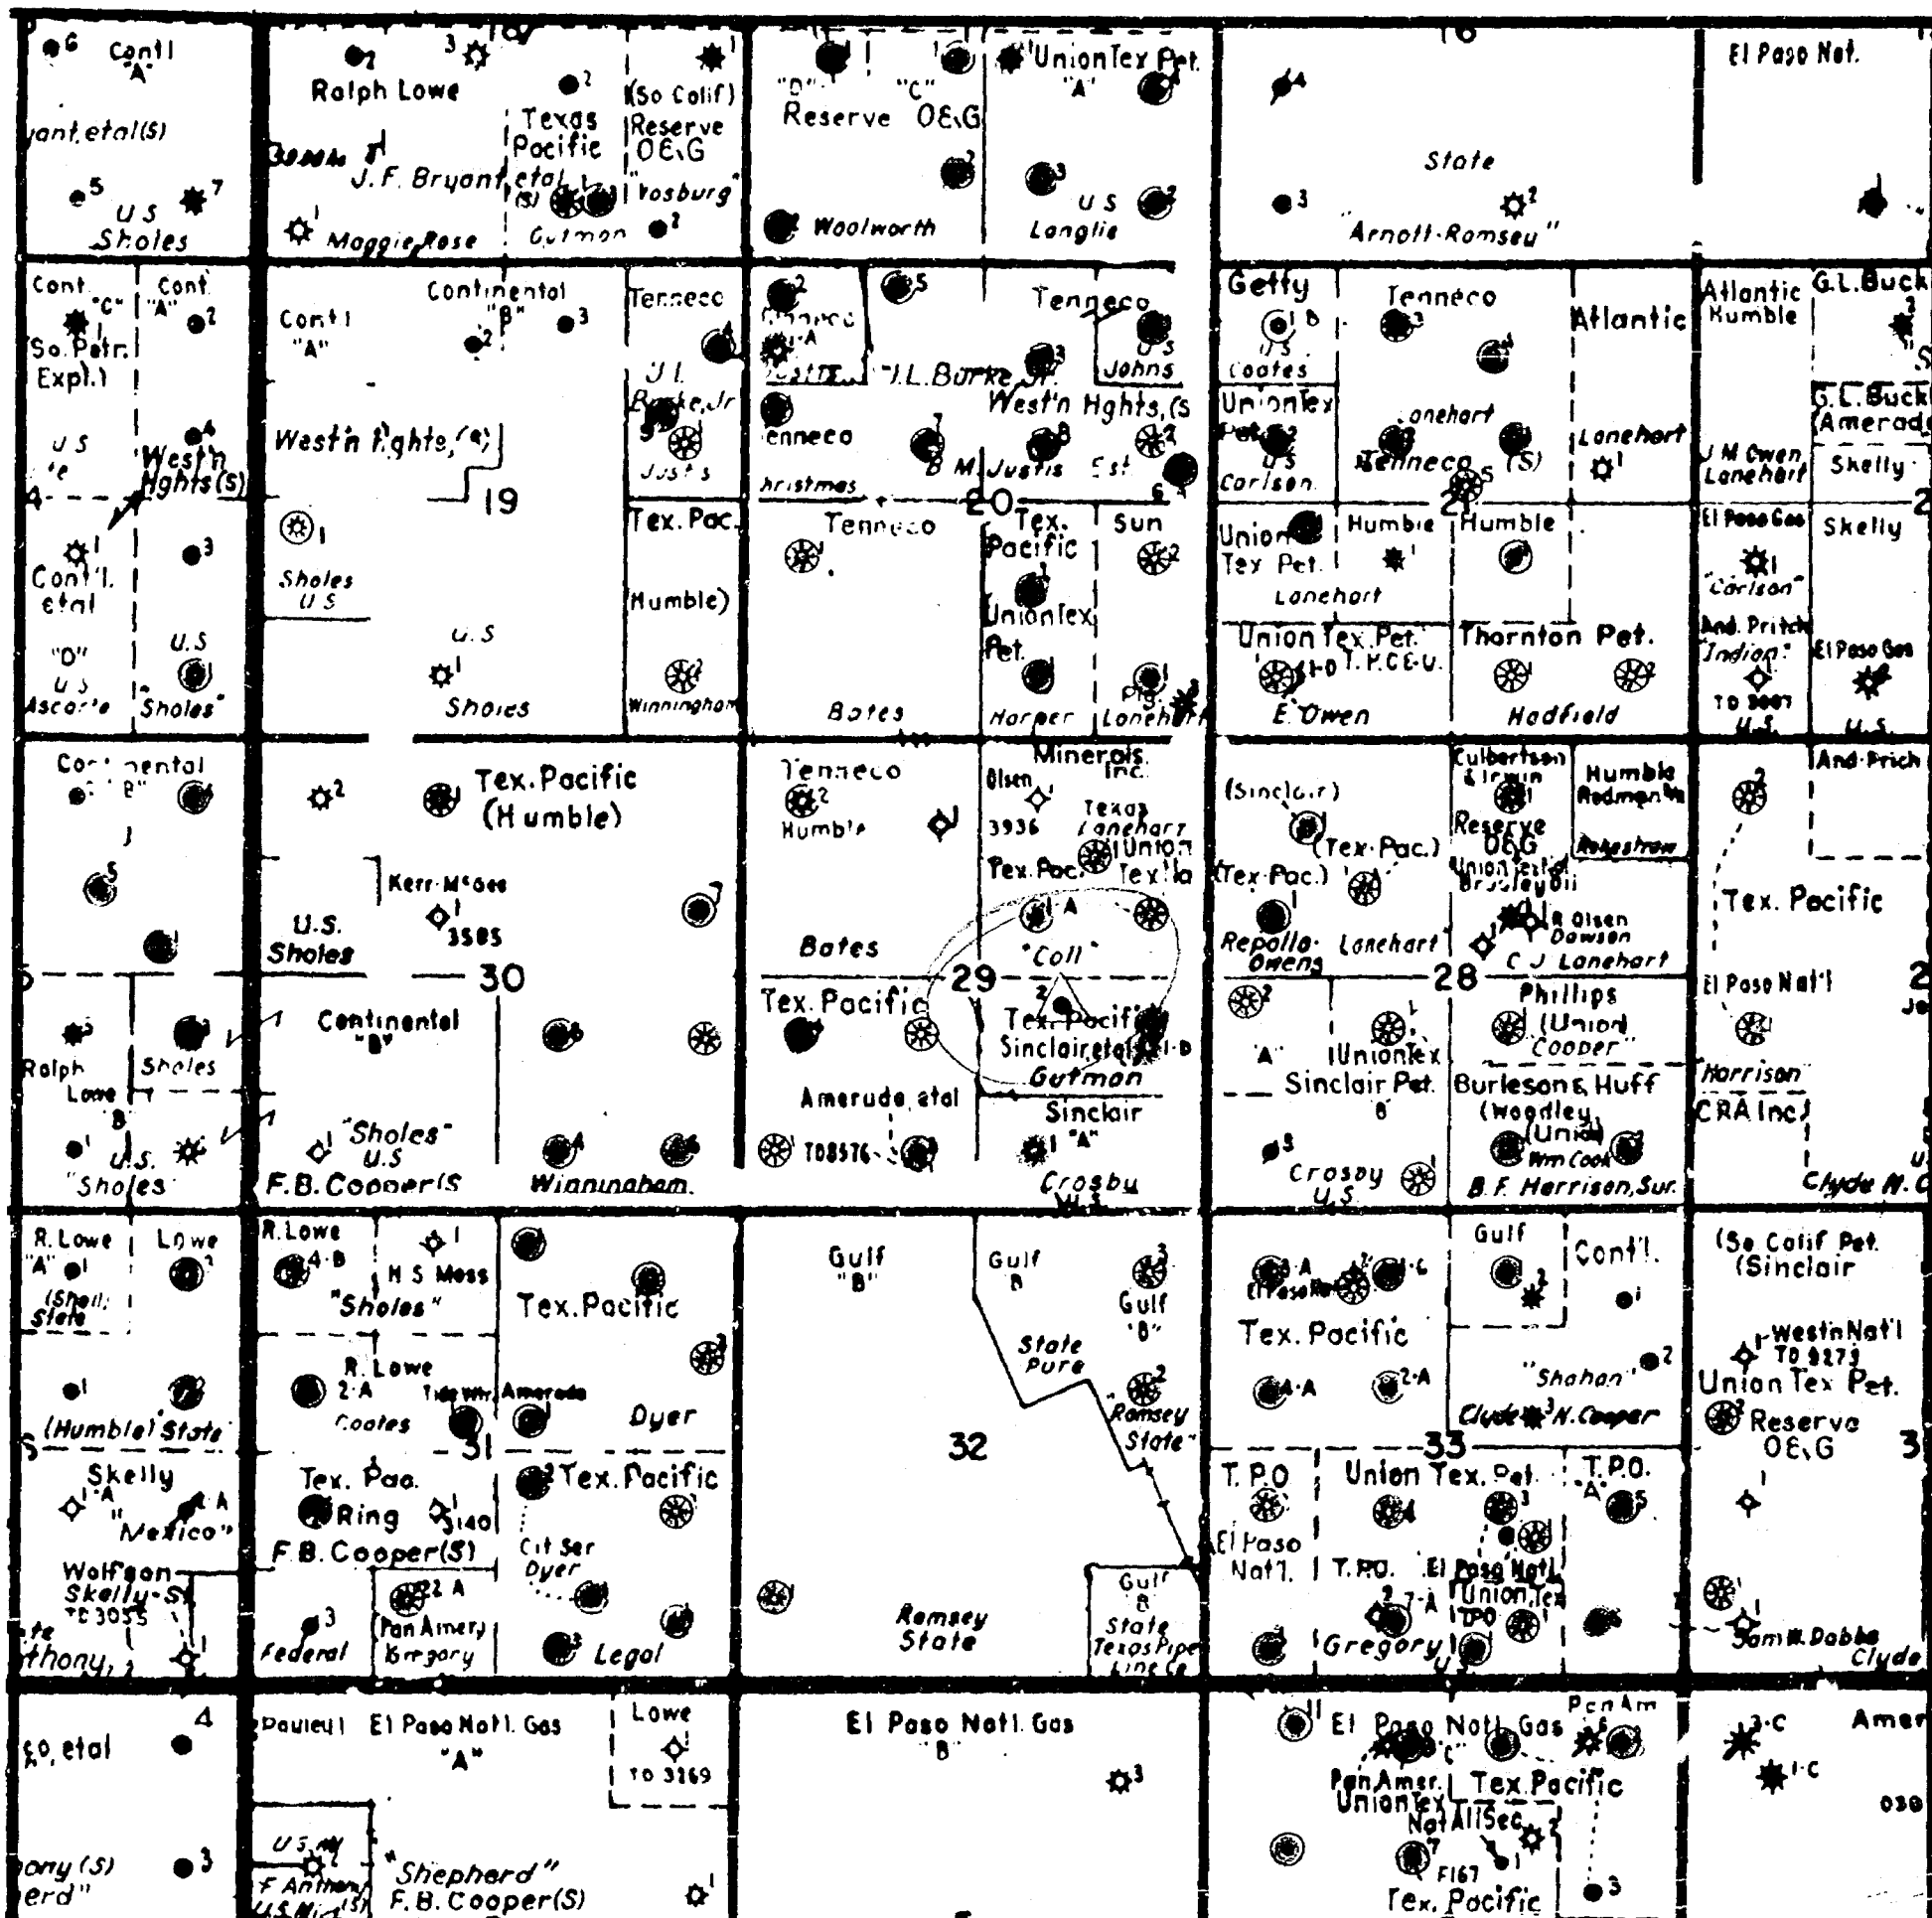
6 Cont'l "A"
yant, etal (S)
5 U.S Sholes 7

2 Ralph Lowe 3
J.F. Bryant
Maggie Rose 1
Texas Pacific etal (S)
Gutman 2
(So Calif) Reserve OE.G
"Vosburg"

"D" "C" Reserve OE.G
UnionTex Pet. "A"
Woolworth
U.S Langlie 3 2

16
El Paso Nat.
State
3 "Arnott-Romseu" 2

Cont. "C" So. Petr. Expl.)
Cont. "A" 2
U.S
West'n Hghts (S)
Con'l. etal 1 3
"D" U.S Ascarte
U.S "Sholes"

Continental "B" 3
Cont'l "A" 2
West'n Hghts (S)
19
Sholes U.S 1
U.S Sholes 1

Tenneco
J.L. Burke, Jr.
Justis
Tex. Pac.
(Humble)
Winningham

Tenneco 5
J.L. Burke Jr.
U.S Johns
West'n Hghts (S
Tenneco
Christmas
B.M. Justis Est
20
Tenneco
Tex. Pacific
UnionTex Pet.
Sun 2
Bates
Harper
Lonehart

Getty 1-B
U.S Coates
Tenneco 3
UnionTex Pet.
U.S Carlson
Lonehart
Tenneco (S)
21
Union Tex Pet.
Humble 1
Humble
Lonehart
Union Tex.Pet.
T.P.C.E-U.
E. Owen
Thornton Pet. 2
Hadfield

Atlantic
Lonehart 1
Atlantic Humble
G.L. Buck
G.L. Buck (Amerada)
J.M. Owen Lonehart
Skelly
El Paso Gas
Skelly
"Carlson"
And. Pritch "Indian"
TD 3007
El Paso Gas
U.S.

Continental "B"
5
Ralph Lowe
Sholes
"B"
U.S. "Sholes"

Tex. Pacific (Humble) 2
Kerr-McGee 1 3585
U.S. Sholes
30
Continental "B"
"Sholes" U.S
F.B. Cooper (S)
Winningham

Tenneco 2
Humble
Bates
Tex. Pacific
Amerada, etal
TD 8576
Minerals, Inc.
Olsen 3936
Texas Lonehart
Tex. Pac.
Union Tex
"Coll"
29
Tex. Pacific
Sinclair, etal
Gutman
Sinclair "A"
Crosby U.S

(Sinclair)
(Tex. Pac.)
(Tex. Pac.)
Repollo-Owens
Lonehart
28
Culbertson & Irwin
Reserve OE.G
Humble Rodman
Union Tex Pet. Bradley
R. Olsen Dawson
C.J. Lonehart
Phillips (Union) Cooper
"A" UnionTex
Sinclair Pet.
Burleson & Huff (Woodley (Union)
Wm Cook
Crosby U.S
B.F. Harrison, Sur.

And-Prich
Tex. Pacific
El Paso Nat'l
Harrison
CRA Inc.
Clyde N. C

R. Lowe "A"
Lowe
(Shell) State
(Humble) State
Skelly
"Mexico"
Wolfson-Skelly-S
TD 3055
Anthony

R. Lowe 4-B
H.S. Moss
"Sholes"
Tex. Pacific
R. Lowe 2-A
Coates
Tide Wtr.
Amerada
Dyer
31
Tex. Pac. Ring
140
F.B. Cooper (S)
Tex. Pacific
Cit Ser Dyer
Pan Amer. Gregory
Federal
Legal

Gulf "B"
Gulf "B"
Gulf "B"
State Pure
Ramsey State
32
Ramsey State
Gulf "B" State
Texas Pipe Line Co.

El Paso Natl
Tex. Pacific
Gulf
Cont'l.
"Shahan" 2
Clyde N. Cooper
T.P.O.
Union Tex. Pet.
33
T.P.O. "A"
El Paso Nat'l.
T.P.O.
El Paso Nat'l
Union Tex
T.P.O.
Gregory

(So Calif Pet. (Sinclair
Westn Nat'l TD 9279
Union Tex Pet.
Reserve OE.G
3
Sam H. Dobbs
Clyde

4
S.O. etal
3
Pauley
El Paso Natl. Gas "A"
Lowe TD 3169
U.S.
F. Anthony (S)
U.S. Ntl
"Shepherd"
F.B. Cooper (S)

El Paso Natl. Gas "B"
3

El Paso Natl. Gas
Pan Am
Pan Amer. UnionTex
Tex. Pacific
Nat'l All Sec.
F167
Tex. Pacific

3-C
1-C
Amer
030